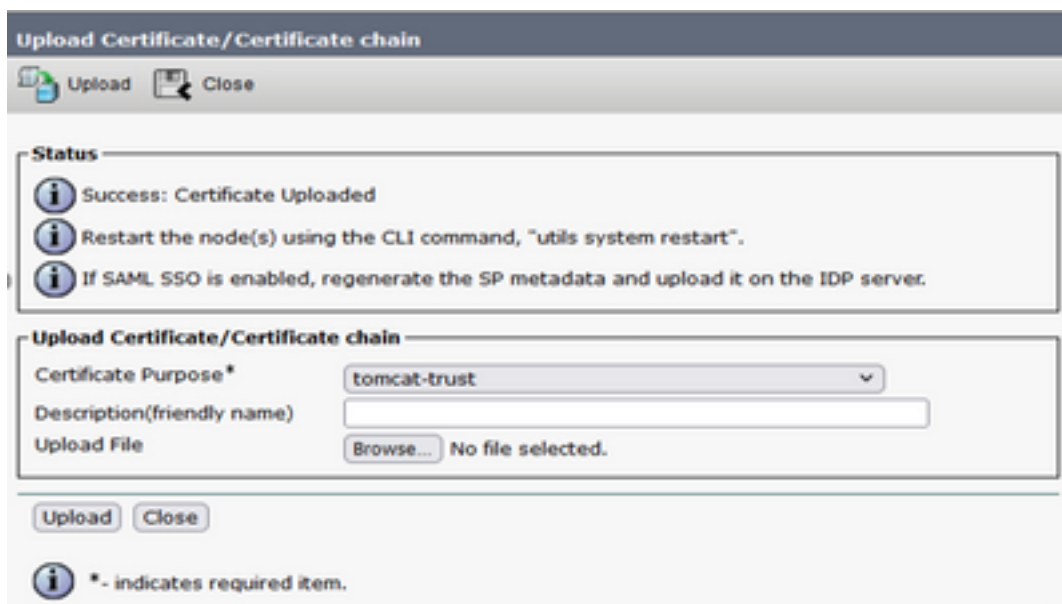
Upload Certificate/Certificate chain

Upload Close

Status

Success: Certificate Uploaded

Restart the node(s) using the CLI command, "utils system restart".

If SAML SSO is enabled, regenerate the SP metadata and upload it on the IDP server.

Upload Certificate/Certificate chain

Certificate Purpose* tomcat-trust

Description(friendly name)

Upload File Browse... No file selected.

Upload Close

*- indicates required item.